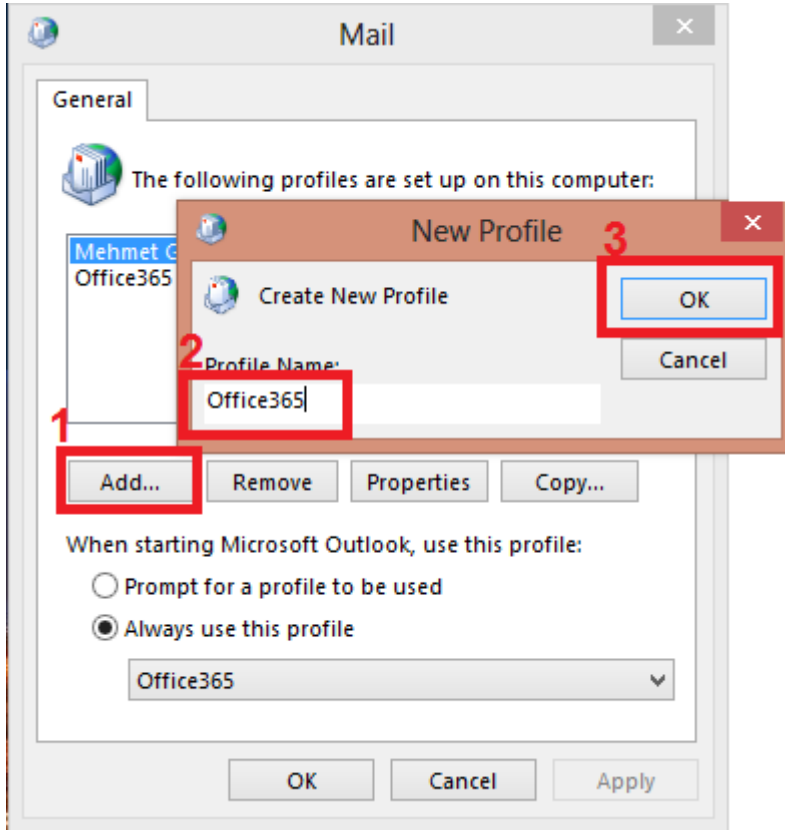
Mail

General

The following profiles are set up on this computer:

Mehmet G
Office365

New Profile

3

Create New Profile

OK

Cancel

2

Profile Name:

Office365

1

Add...

Remove

Properties

Copy...

When starting Microsoft Outlook, use this profile:

Prompt for a profile to be used

Always use this profile

Office365

OK

Cancel

Apply